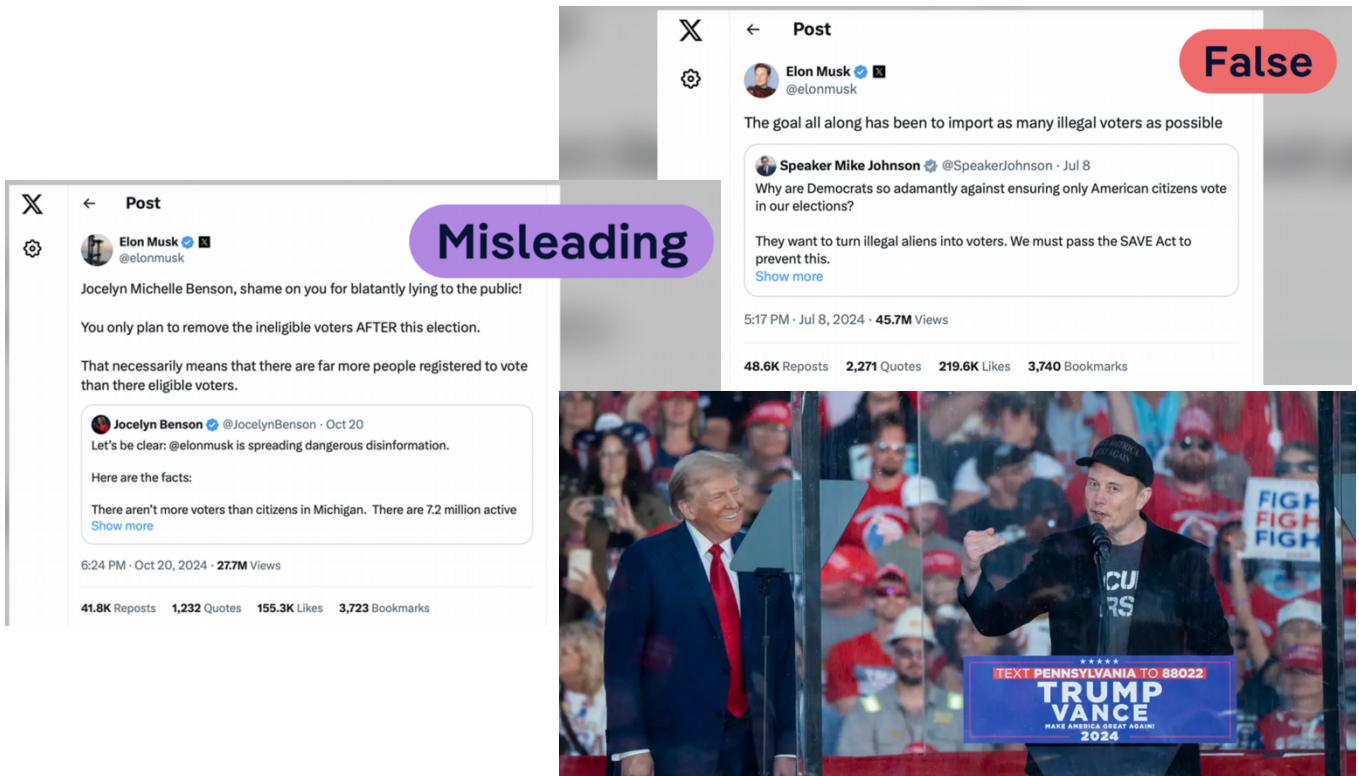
Post

False

Elon Musk
@elonmusk

The goal all along has been to import as many illegal voters as possible

Speaker Mike Johnson @SpeakerJohnson · Jul 8
Why are Democrats so adamantly against ensuring only American citizens vote in our elections?

They want to turn illegal aliens into voters. We must pass the SAVE Act to prevent this.
Show more

5:17 PM · Jul 8, 2024 · 45.7M Views

48.6K Reposts 2,271 Quotes 219.6K Likes 3,740 Bookmarks

Post

Misleading

Elon Musk
@elonmusk

Jocelyn Michelle Benson, shame on you for blatantly lying to the public!

You only plan to remove the ineligible voters AFTER this election.

That necessarily means that there are far more people registered to vote than there eligible voters.

Jocelyn Benson @JocelynBenson · Oct 20
Let's be clear: @elonmusk is spreading dangerous disinformation.

Here are the facts:

There aren't more voters than citizens in Michigan. There are 7.2 million active
Show more

6:24 PM · Oct 20, 2024 · 27.7M Views

41.8K Reposts 1,232 Quotes 155.3K Likes 3,723 Bookmarks

FIGH
FIGH
FIGH

TEXT PENNSYLVANIA TO 88022
TRUMP
VANCE
MAKE AMERICA GREAT AGAIN!
2024